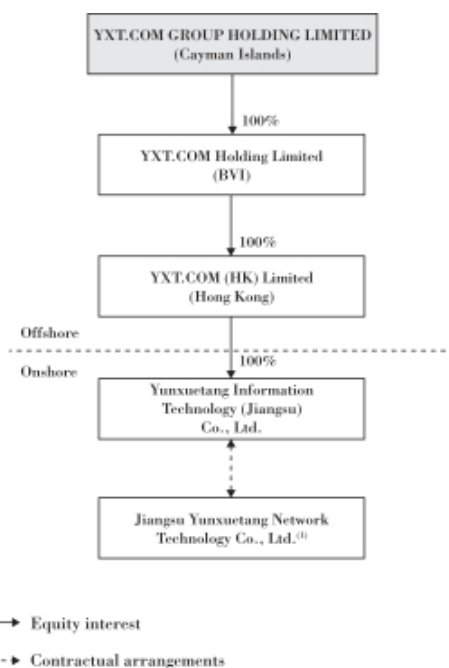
YXT.COM GROUP HOLDING LIMITED
(Cayman Islands)

100%

YXT.COM Holding Limited
(BVI)

100%

YXT.COM (HK) Limited
(Hong Kong)

Offshore

Onshore

100%

Yunxuetang Information Technology (Jiangsu) Co., Ltd.

Jiangsu Yunxuetang Network Technology Co., Ltd.$^{(1)}$

→ Equity interest

- - ► Contractual arrangements